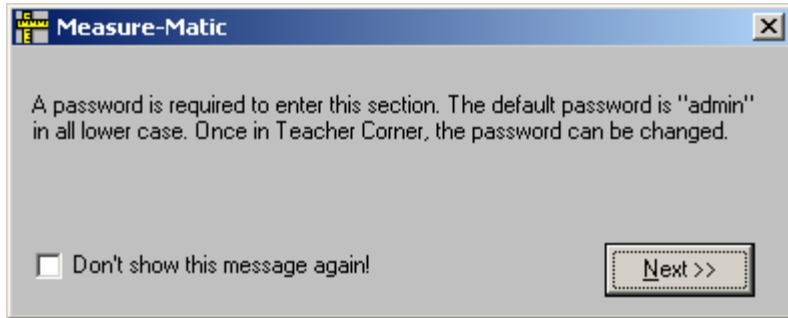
Measure-Matic

A password is required to enter this section. The default password is ''admin'' in all lower case. Once in Teacher Corner, the password can be changed.

Don't show this message again!

Next >>